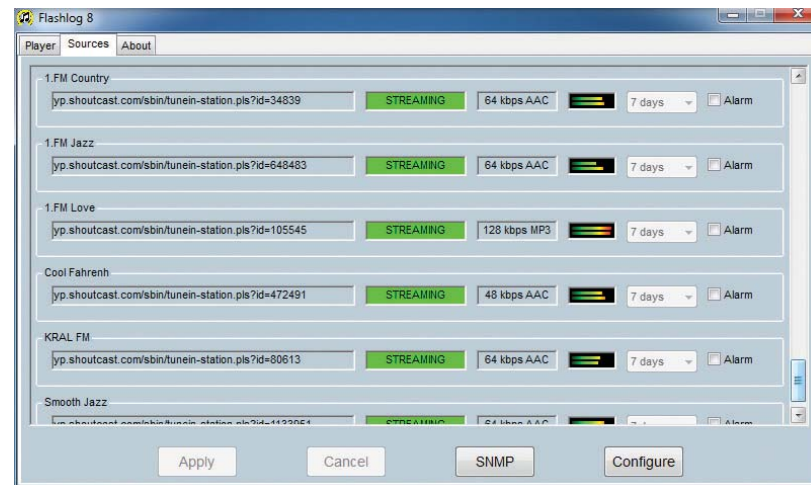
Flashlog 8

Player Sources About

1.FM Country
yp.shoutcast.com/sbin/tunein-station.pls?id=34839 STREAMING 64 kbps AAC 7 days Alarm

1.FM Jazz
yp.shoutcast.com/sbin/tunein-station.pls?id=648483 STREAMING 64 kbps AAC 7 days Alarm

1.FM Love
yp.shoutcast.com/sbin/tunein-station.pls?id=105545 STREAMING 128 kbps MP3 7 days Alarm

Cool Fahrenh
yp.shoutcast.com/sbin/tunein-station.pls?id=472491 STREAMING 48 kbps AAC 7 days Alarm

KRAL FM
yp.shoutcast.com/sbin/tunein-station.pls?id=80613 STREAMING 64 kbps AAC 7 days Alarm

Smooth Jazz
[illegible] STREAMING 64 kbps AAC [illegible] Alarm

Apply Cancel SNMP Configure